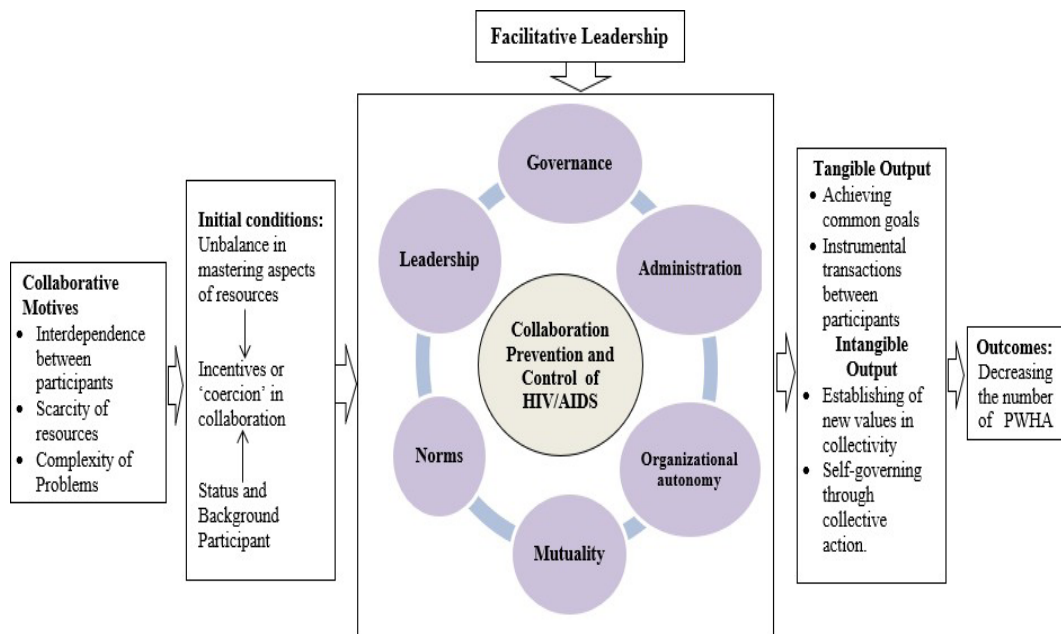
Facilitative Leadership

Collaborative Motives
• Interdependence between participants
• Scarcity of resources
• Complexity of Problems

Initial conditions:
Unbalance in mastering aspects of resources

Incentives or 'coercion' in collaboration

Status and Background Participant

Governance

Administration

Organizational autonomy

Mutuality

Norms

Leadership

Collaboration Prevention and Control of HIV/AIDS

Tangible Output
• Achieving common goals
• Instrumental transactions between participants

Intangible Output
• Establishing of new values in collectivity
• Self-governing through collective action.

Outcomes:
Decreasing the number of PWHA